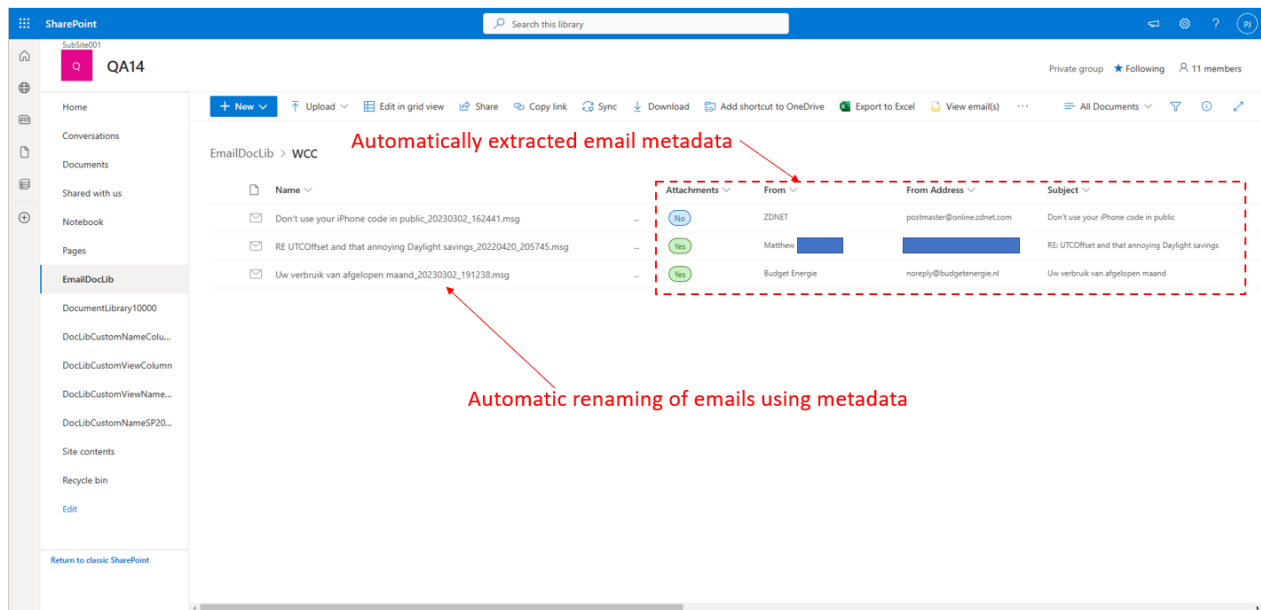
SharePoint

Search this library

PJ

SubSite001

Q

QA14

Private group ★ Following 11 members

Home

Conversations

Documents

Shared with us

Notebook

Pages

EmailDocLib

DocumentLibrary10000

DocLibCustomNameColu...

DocLibCustomViewColumn

DocLibCustomViewName...

DocLibCustomNameSP20...

Site contents

Recycle bin

Edit

Return to classic SharePoint

+ New Upload Edit in grid view Share Copy link Sync Download Add shortcut to OneDrive Export to Excel View email(s) ··· All Documents

Automatically extracted email metadata

EmailDocLib > WCC

| Name | | Attachments | From | From Address | Subject |
|---|---|---|---|---|---|
| Don't use your iPhone code in public_20230302_162441.msg | ... | No | ZDNET | postmaster@online.zdnet.com | Don't use your iPhone code in public |
| RE UTCOffset and that annoying Daylight savings_20220420_205745.msg | ... | Yes | Matthew | | RE: UTCOffset and that annoying Daylight savings |
| Uw verbruik van afgelopen maand_20230302_191238.msg | ... | Yes | Budget Energie | noreply@budgetenergie.nl | Uw verbruik van afgelopen maand |

Automatic renaming of emails using metadata